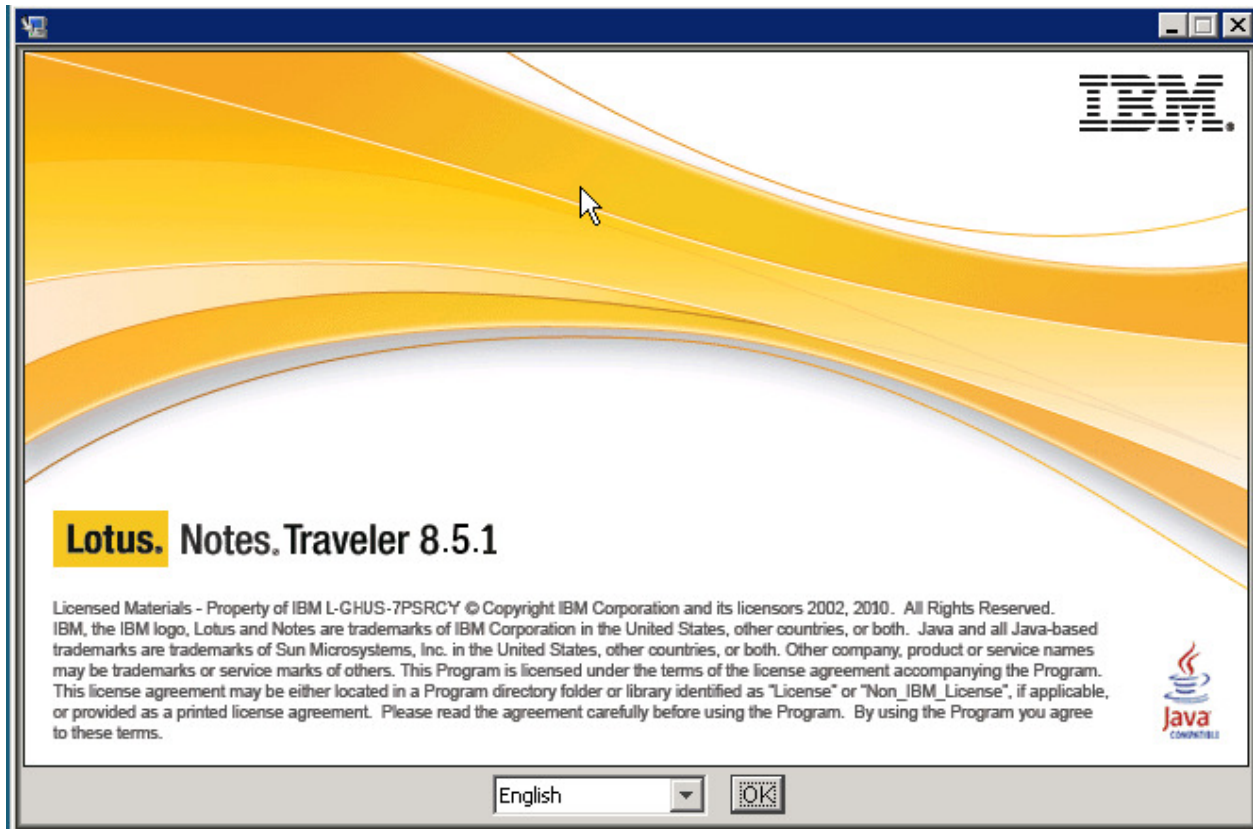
IBM.

Lotus. Notes. Traveler 8.5.1

Licensed Materials - Property of IBM L-GHUS-7PSRCY © Copyright IBM Corporation and its licensors 2002, 2010. All Rights Reserved. IBM, the IBM logo, Lotus and Notes are trademarks of IBM Corporation in the United States, other countries, or both. Java and all Java-based trademarks are trademarks of Sun Microsystems, Inc. in the United States, other countries, or both. Other company, product or service names may be trademarks or service marks of others. This Program is licensed under the terms of the license agreement accompanying the Program. This license agreement may be either located in a Program directory folder or library identified as "License" or "Non_IBM_License", if applicable, or provided as a printed license agreement. Please read the agreement carefully before using the Program. By using the Program you agree to these terms.

Java COMPATIBLE

English

OK